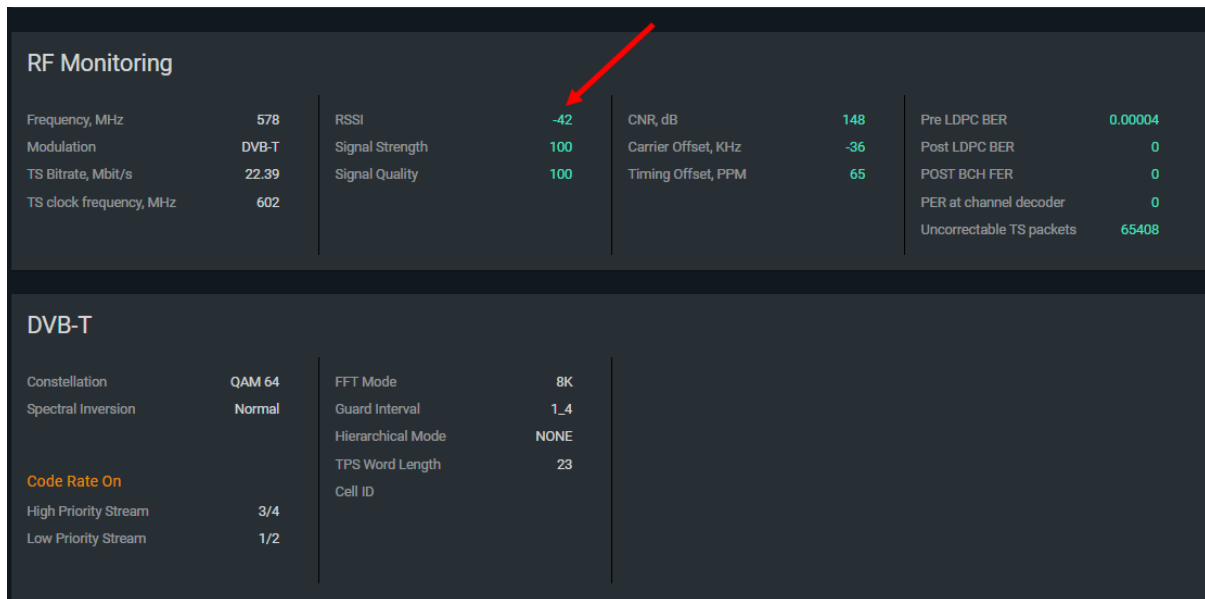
RF Monitoring

Frequency, MHz 578
Modulation DVB-T
TS Bitrate, Mbit/s 22.39
TS clock frequency, MHz 602

RSSI -42
Signal Strength 100
Signal Quality 100

CNR, dB 148
Carrier Offset, KHz -36
Timing Offset, PPM 65

Pre LDPC BER 0.00004
Post LDPC BER 0
POST BCH FER 0
PER at channel decoder 0
Uncorrectable TS packets 65408

DVB-T

Constellation QAM 64
Spectral Inversion Normal

Code Rate On
High Priority Stream 3/4
Low Priority Stream 1/2

FFT Mode 8K
Guard Interval 1_4
Hierarchical Mode NONE
TPS Word Length 23
Cell ID